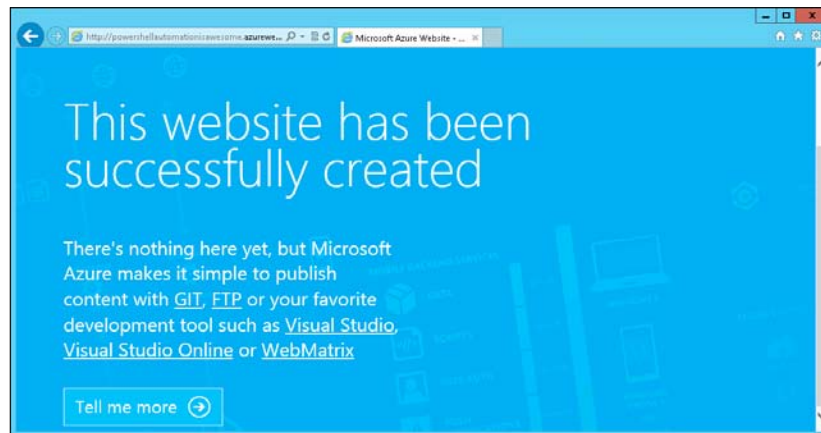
http://powershellautomationisawesome.azurewe... Microsoft Azure Website - ...

This website has been successfully created

There's nothing here yet, but Microsoft Azure makes it simple to publish content with GIT, FTP or your favorite development tool such as Visual Studio, Visual Studio Online or WebMatrix

Tell me more